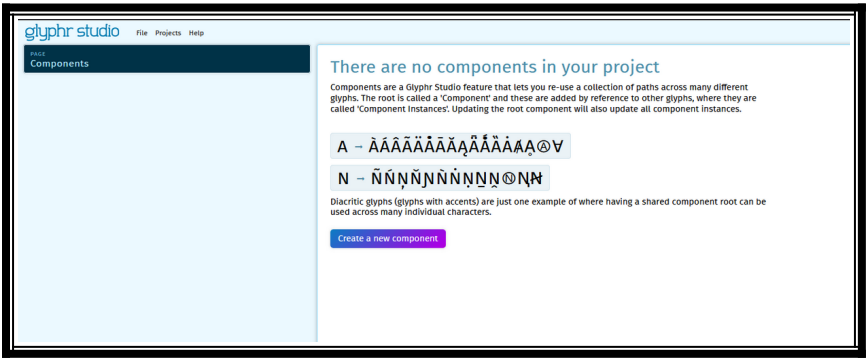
glyphr studio File Projects Help

PAGE
Components

There are no components in your project

Components are a Glyphr Studio feature that lets you re-use a collection of paths across many different glyphs. The root is called a 'Component' and these are added by reference to other glyphs, where they are called 'Component Instances'. Updating the root component will also update all component instances.

A → ÀÁÂÃÄÅĀĂĄǺȀȂȦȺẠⒶ∀

N → ÑŃŅŇŊǸṄṆṈṊⓃ₦

Diacritic glyphs (glyphs with accents) are just one example of where having a shared component root can be used across many individual characters.

Create a new component